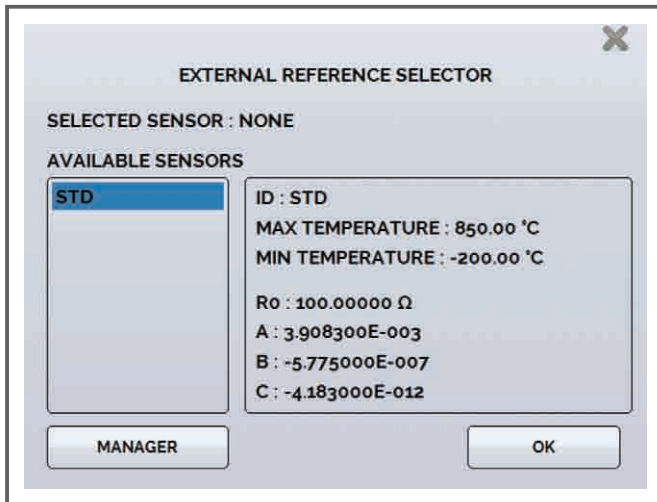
EXTERNAL REFERENCE SELECTOR

SELECTED SENSOR : NONE

AVAILABLE SENSORS

STD

ID : STD

MAX TEMPERATURE : 850.00 °C

MIN TEMPERATURE : -200.00 °C

R0 : 100.00000 Ω

A : 3.908300E-003

B : -5.775000E-007

C : -4.183000E-012

MANAGER

OK